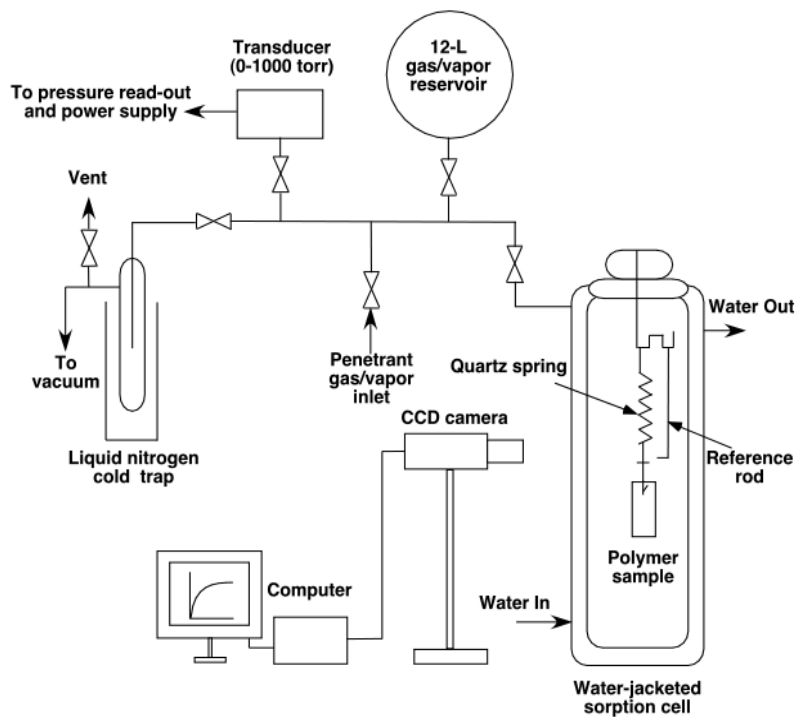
Transducer (0-1000 torr)

12-L gas/vapor reservoir

To pressure read-out and power supply

Vent

To vacuum

Liquid nitrogen cold trap

Penetrant gas/vapor inlet

Water Out

Quartz spring

CCD camera

Reference rod

Polymer sample

Computer

Water In

Water-jacketed sorption cell